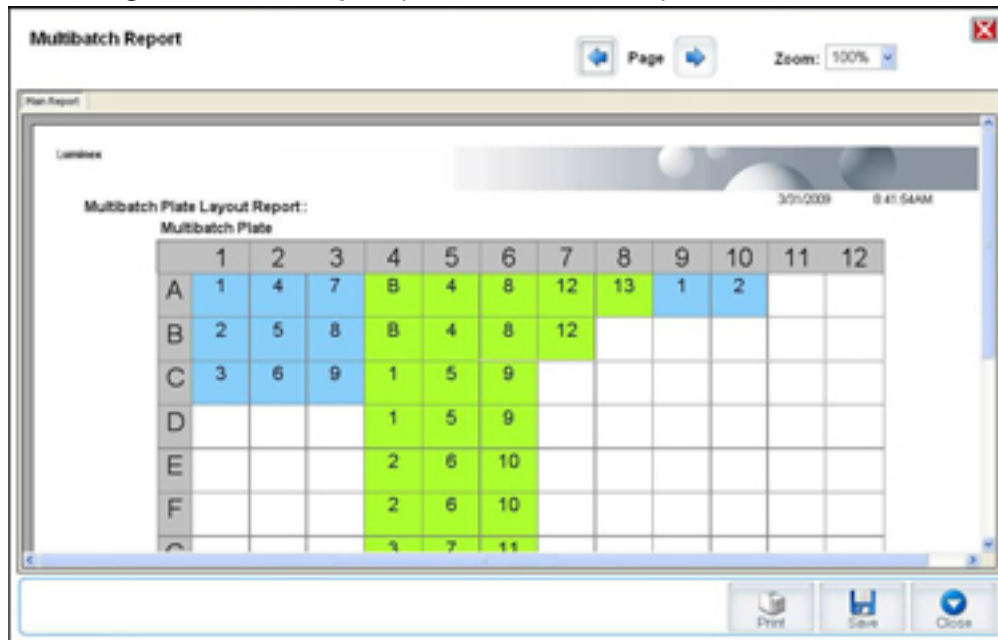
Multibatch Report

Page

Zoom: 100%

Main Report

Luminex

Multibatch Plate Layout Report :

3/31/2009 8:41:54AM

Multibatch Plate

| | 1 | 2 | 3 | 4 | 5 | 6 | 7 | 8 | 9 | 10 | 11 | 12 |
|---|---|---|---|---|---|---|---|---|---|---|---|---|
| A | 1 | 4 | 7 | B | 4 | 8 | 12 | 13 | 1 | 2 | | |
| B | 2 | 5 | 8 | B | 4 | 8 | 12 | | | | | |
| C | 3 | 6 | 9 | 1 | 5 | 9 | | | | | | |
| D | | | | 1 | 5 | 9 | | | | | | |
| E | | | | 2 | 6 | 10 | | | | | | |
| F | | | | 2 | 6 | 10 | | | | | | |
| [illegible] | | | | 3 | 7 | 11 | | | | | | |

Print

Save

Close